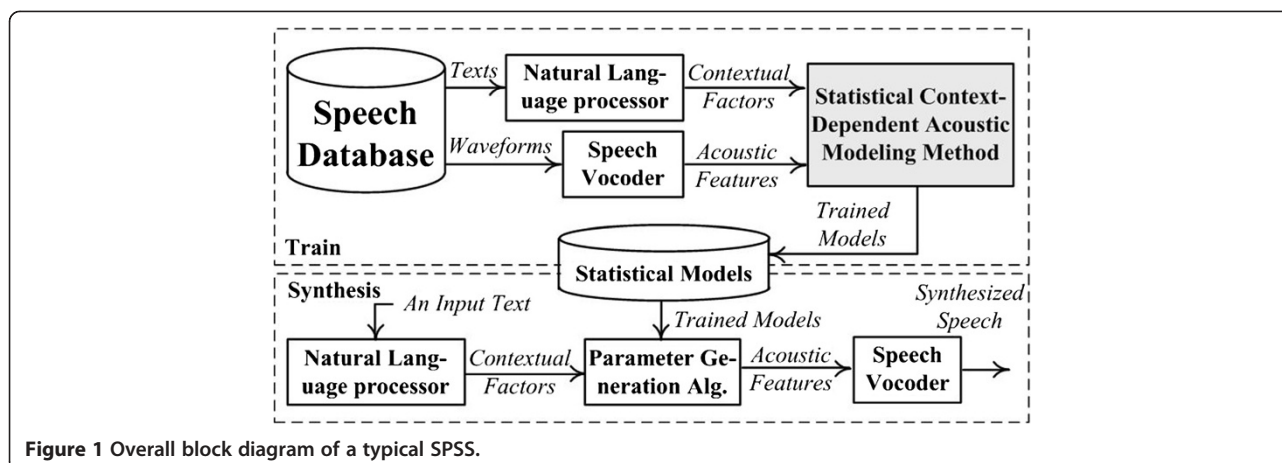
Speech Database

Texts

Natural Language processor

Contextual Factors

Statistical Context-Dependent Acoustic Modeling Method

Waveforms

Speech Vocoder

Acoustic Features

Trained Models

Train

Statistical Models

Synthesis

An Input Text

Trained Models

Synthesized Speech

Natural Language processor

Contextual Factors

Parameter Generation Alg.

Acoustic Features

Speech Vocoder

Figure 1 Overall block diagram of a typical SPSS.